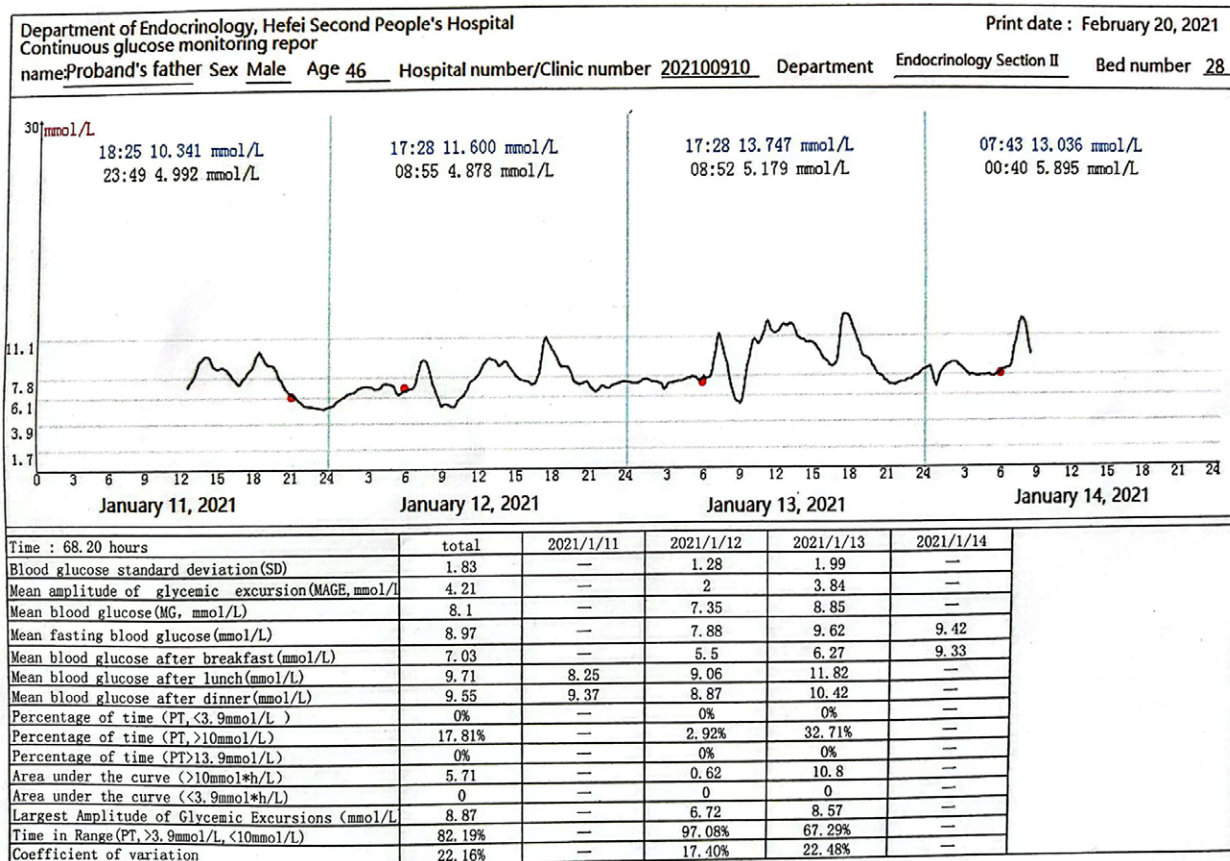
Department of Endocrinology, Hefei Second People's Hospital
Continuous glucose monitoring repor

Print date : February 20, 2021

name:Proband's father Sex Male Age 46 Hospital number/Clinic number 202100910 Department Endocrinology Section II Bed number 28

30 mmol/L

18:25 10.341 mmol/L
23:49 4.992 mmol/L

17:28 11.600 mmol/L
08:55 4.878 mmol/L

17:28 13.747 mmol/L
08:52 5.179 mmol/L

07:43 13.036 mmol/L
00:40 5.895 mmol/L

11.1
7.8
6.1
3.9
1.7
0

3 6 9 12 15 18 21 24 3 6 9 12 15 18 21 24 3 6 9 12 15 18 21 24 3 6 9 12 15 18 21 24

January 11, 2021 January 12, 2021 January 13, 2021 January 14, 2021

| Time : 68.20 hours | total | 2021/1/11 | 2021/1/12 | 2021/1/13 | 2021/1/14 |
|---|---|---|---|---|---|
| Blood glucose standard deviation(SD) | 1.83 | — | 1.28 | 1.99 | — |
| Mean amplitude of glycemic excursion(MAGE,mmol/l | 4.21 | — | 2 | 3.84 | — |
| Mean blood glucose(MG, mmol/L) | 8.1 | — | 7.35 | 8.85 | — |
| Mean fasting blood glucose(mmol/L) | 8.97 | — | 7.88 | 9.62 | 9.42 |
| Mean blood glucose after breakfast(mmol/L) | 7.03 | — | 5.5 | 6.27 | 9.33 |
| Mean blood glucose after lunch(mmol/L) | 9.71 | 8.25 | 9.06 | 11.82 | — |
| Mean blood glucose after dinner(mmol/L) | 9.55 | 9.37 | 8.87 | 10.42 | — |
| Percentage of time (PT,<3.9mmol/L ) | 0% | — | 0% | 0% | — |
| Percentage of time (PT,>10mmol/L) | 17.81% | — | 2.92% | 32.71% | — |
| Percentage of time (PT)>13.9mmol/L) | 0% | — | 0% | 0% | — |
| Area under the curve (>10mmol*h/L) | 5.71 | — | 0.62 | 10.8 | — |
| Area under the curve (<3.9mmol*h/L) | 0 | — | 0 | 0 | — |
| Largest Amplitude of Glycemic Excursions (mmol/L | 8.87 | — | 6.72 | 8.57 | — |
| Time in Range(PT,>3.9mmol/L,<10mmol/L) | 82.19% | — | 97.08% | 67.29% | — |
| Coefficient of variation | 22.16% | — | 17.40% | 22.48% | — |